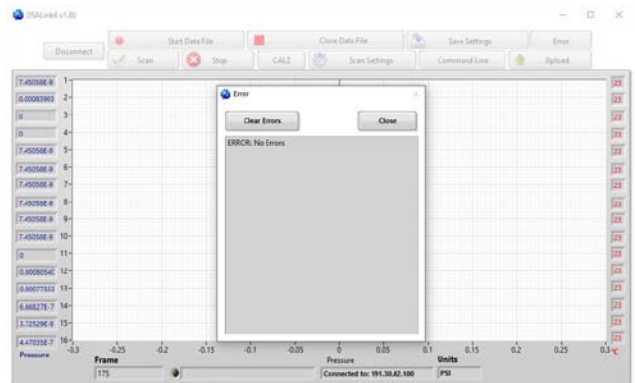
DSALink4 v1.00

Disconnect
Start Data File
Close Data File
Save Settings
Error
Scan
Stop
CAL Z
Scan Settings
Command Line
Upload

7.45058E-9
0.00083903
0
0
7.45058E-9
7.45058E-9
7.45058E-9
7.45058E-9
7.45058E-9
7.45058E-9
0
0.00080540
0.00077553
6.66827E-7
3.72529E-9
4.47035E-7

1
2
3
4
5
6
7
8
9
10
11
12
13
14
15
16

Error
Clear Errors
Close
ERROR: No Errors

Pressure
-0.3
-0.25
-0.2
-0.15
-0.1
-0.05
0
0.05
0.1
0.15
0.2
0.25
0.3

Frame
175
Pressure
Connected to: 191.30.82.100
Units
PSI

23
23
23
23
23
23
23
23
23
23
23
23
23
23
23
23